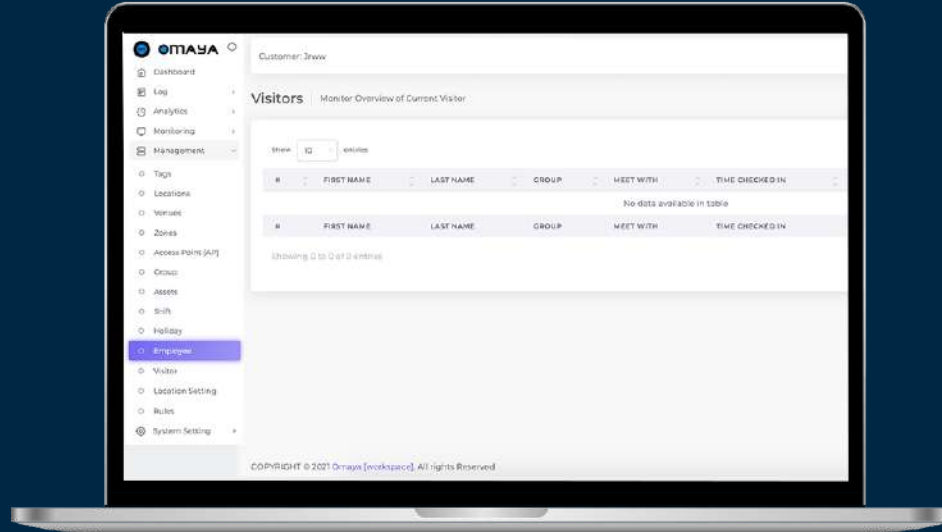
OMAYA

Dashboard
Log
Analytics
Monitoring
Management
Tags
Locations
Venues
Zones
Access Point (AP)
Group
Assets
Shift
Holiday
Employee
Visitor
Location Setting
Rules
System Setting

Customer: Jrww

Visitors | Monitor Overview of Current Visitor

Show 10 entries

| # | FIRST NAME | LAST NAME | GROUP | MEET WITH | TIME CHECKED IN |
|---|---|---|---|---|---|
| No data available in table | | | | | |
| # | FIRST NAME | LAST NAME | GROUP | MEET WITH | TIME CHECKED IN |

Showing 0 to 0 of 0 entries

COPYRIGHT © 2021 Omaya [workspace], All rights Reserved